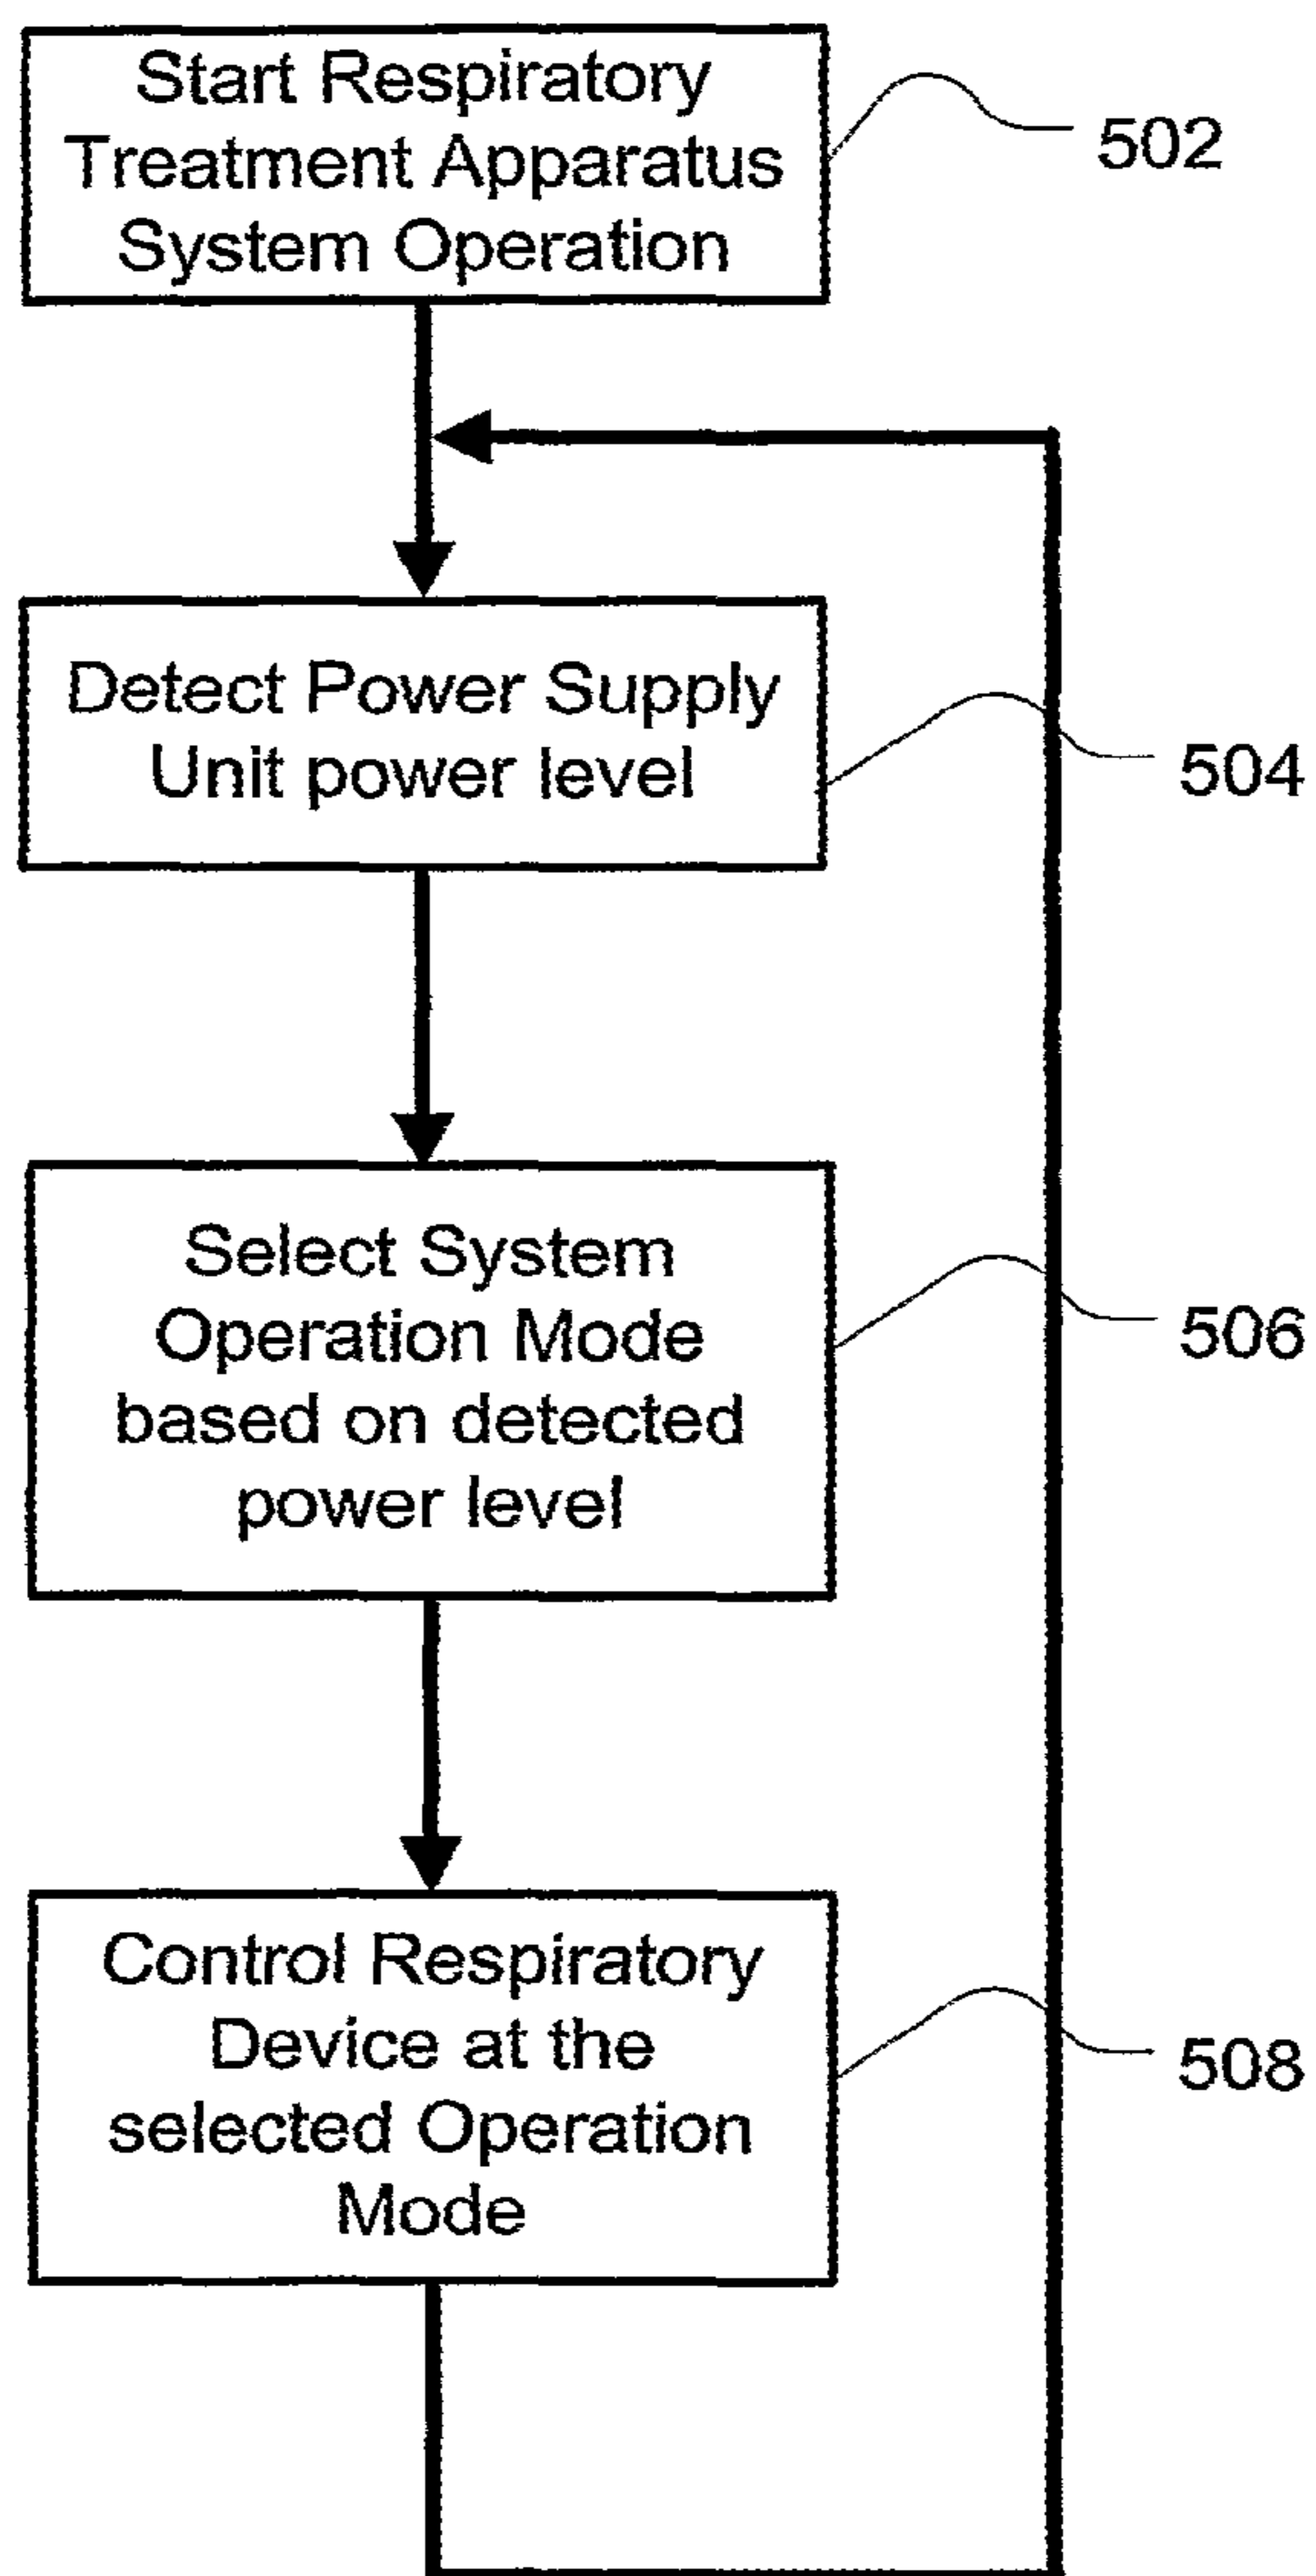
Start Respiratory Treatment Apparatus System Operation

502

Detect Power Supply Unit power level

504

Select System Operation Mode based on detected power level

506

Control Respiratory Device at the selected Operation Mode

508